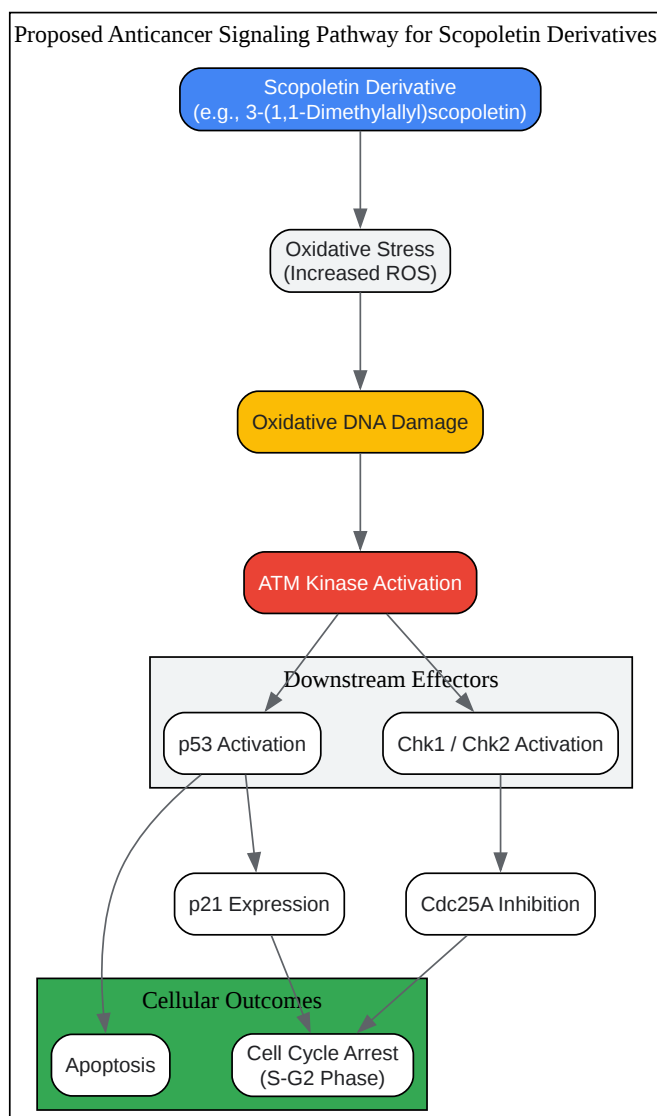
Proposed Anticancer Signaling Pathway for Scopoletin Derivatives

Scopoletin Derivative
(e.g., 3-(1,1-Dimethylallyl)scopoletin)

Oxidative Stress
(Increased ROS)

Oxidative DNA Damage

ATM Kinase Activation

Downstream Effectors

p53 Activation

Chk1 / Chk2 Activation

p21 Expression

Cdc25A Inhibition

Cellular Outcomes

Apoptosis

Cell Cycle Arrest
(S-G2 Phase)